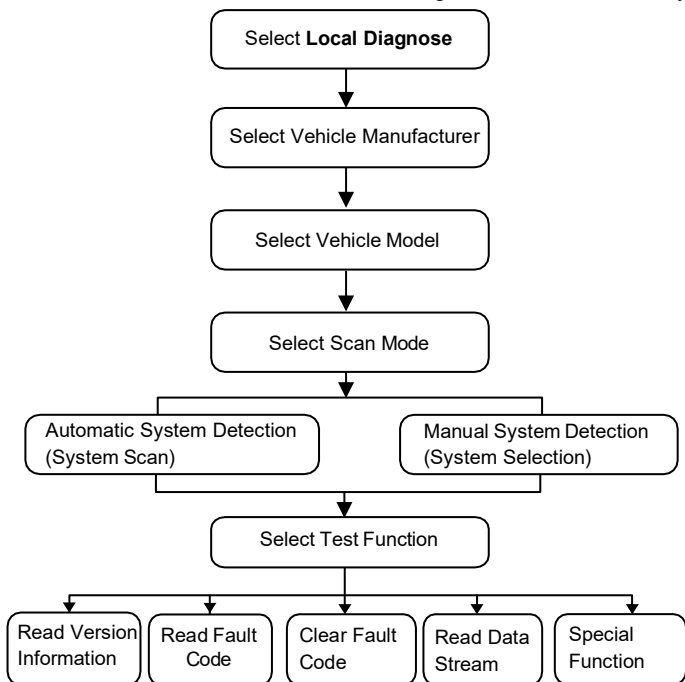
Select **Local Diagnose**

Select Vehicle Manufacturer

Select Vehicle Model

Select Scan Mode

Automatic System Detection (System Scan)

Manual System Detection (System Selection)

Select Test Function

Read Version Information

Read Fault Code

Clear Fault Code

Read Data Stream

Special Function